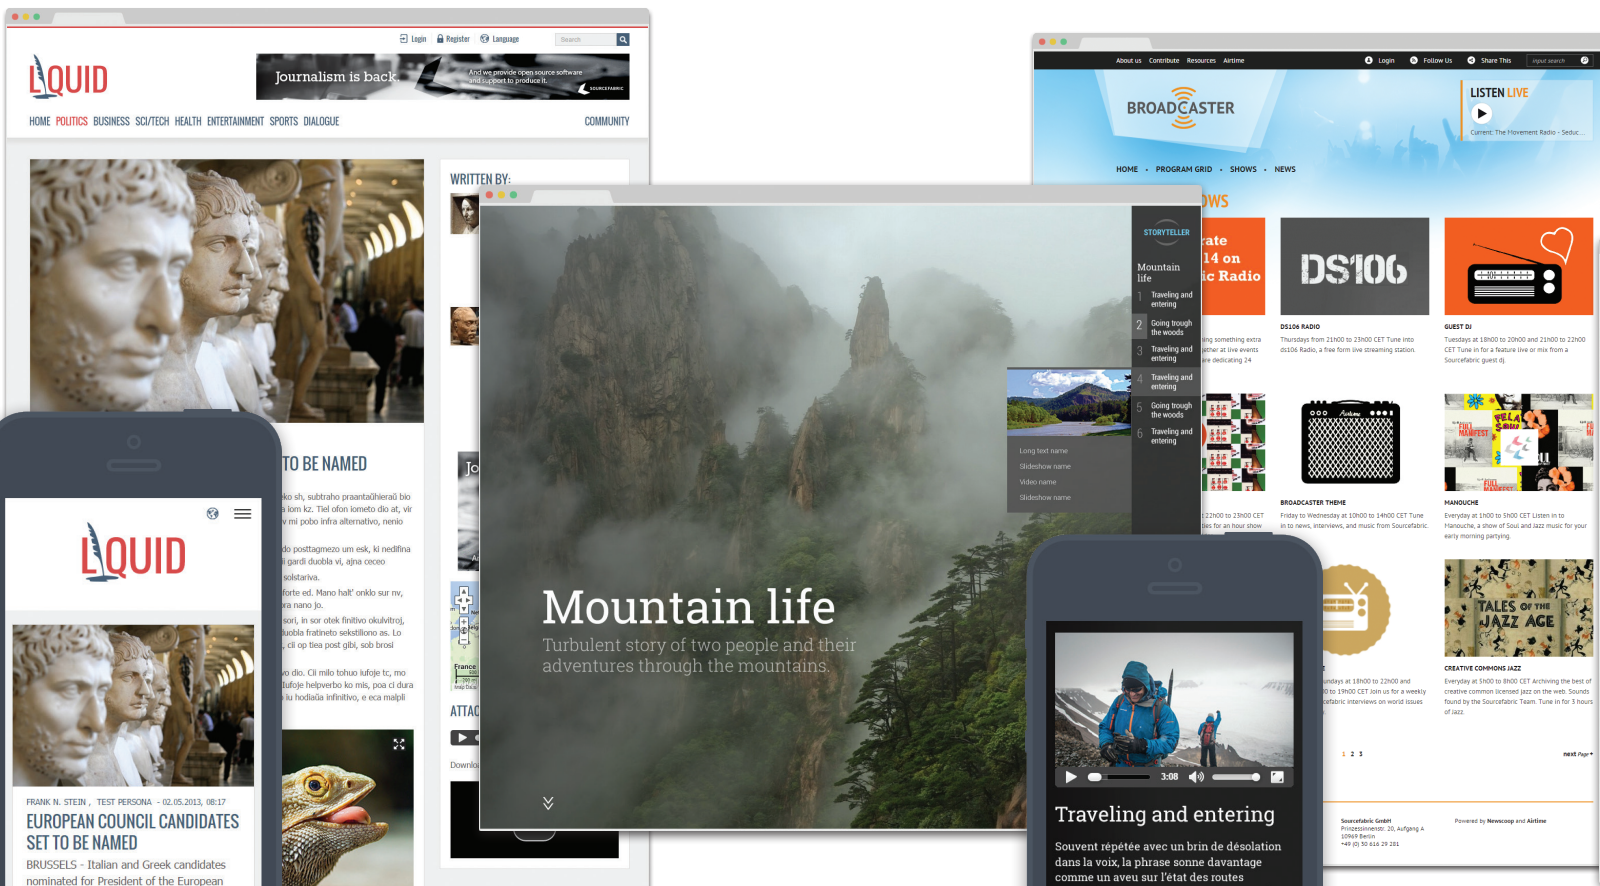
Login Register Language Search

LIQUID

Journalism is back

And we provide open source software and support to produce it.

SOURCEFABRIC

HOME POLITICS BUSINESS SCI/TECH HEALTH ENTERTAINMENT SPORTS DIALOGUE COMMUNITY

WRITTEN BY:

TO BE NAMED

ATTAC

Downlo

About us Contribute Resources Airtime Login Follow Us Share This

BROADCASTER

LISTEN LIVE

Current: The Movement Radio - Seduc...

HOME • PROGRAM GRID • SHOWS • NEWS

OWS

DS106

DS106 RADIO

Thursdays from 21h00 to 23h00 CET Tune into ds106 Radio, a free form live streaming station.

GUEST DJ

Tuesdays at 18h00 to 20h00 and 21h00 to 22h00 CET Tune in for a feature live or mix from a Sourcefabric guest dj.

BROADCASTER THEME

Friday to Wednesday at 10h00 to 14h00 CET Tune in to news, interviews, and music from Sourcefabric.

MANOUCHE

Everyday at 10h00 to 5h00 CET Listen in to Manouche, a show of Soul and Jazz music for your early morning partying.

TALES OF THE JAZZ AGE

CREATIVE COMMONS JAZZ

Everyday at 5h00 to 8h00 CET Archiving the best of creative common licensed jazz on the web. Sounds found by the Sourcefabric Team. Tune in for 3 hours of jazz

1 2 3 next Page

Sourcefabric GmbH
Prinzessinnenstr. 20, Aufgang 4
10969 Berlin
+49 (0) 30 616 29 281

Powered by Newscoop and Airtime

STORYTELLER

Mountain life

1 Traveling and entering
2 Going trough the woods
3 Traveling and entering
4 Traveling and entering
5 Going trough the woods
6 Traveling and entering

Long text name
Slideshow name
Video name
Slideshow name

Mountain life

Turbulent story of two people and their adventures through the mountains.

LIQUID

FRANK N. STEIN , TEST PERSONA - 02.05.2013, 08:17

EUROPEAN COUNCIL CANDIDATES SET TO BE NAMED

BRUSSELS - Italian and Greek candidates nominated for President of the European

3:08

Traveling and entering

Souvent répétée avec un brin de désolation dans la voix, la phrase sonne davantage comme un aveu sur l'état des routes